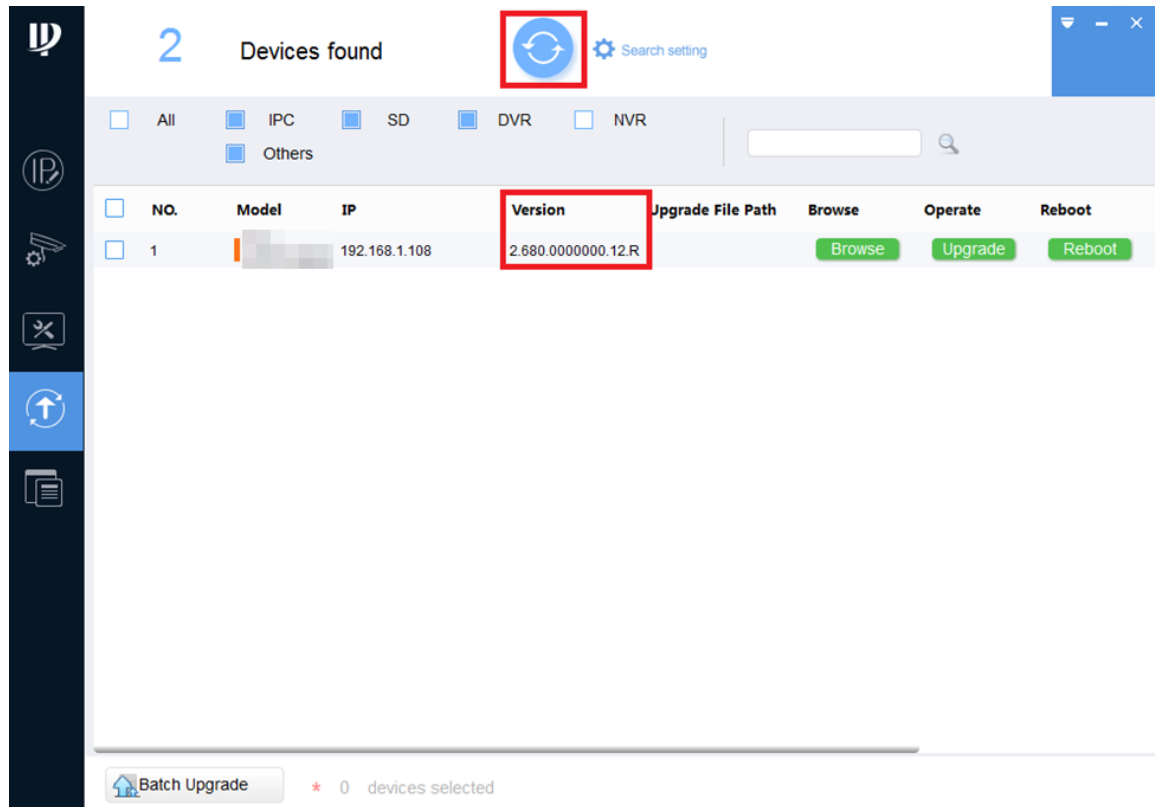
2 Devices found

Search setting

All IPC SD DVR NVR
Others

| NO. | Model | IP | Version | Upgrade File Path | Browse | Operate | Reboot |
|---|---|---|---|---|---|---|---|
| 1 | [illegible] | 192.168.1.108 | 2.680.0000000.12.R | | Browse | Upgrade | Reboot |

Batch Upgrade * 0 devices selected